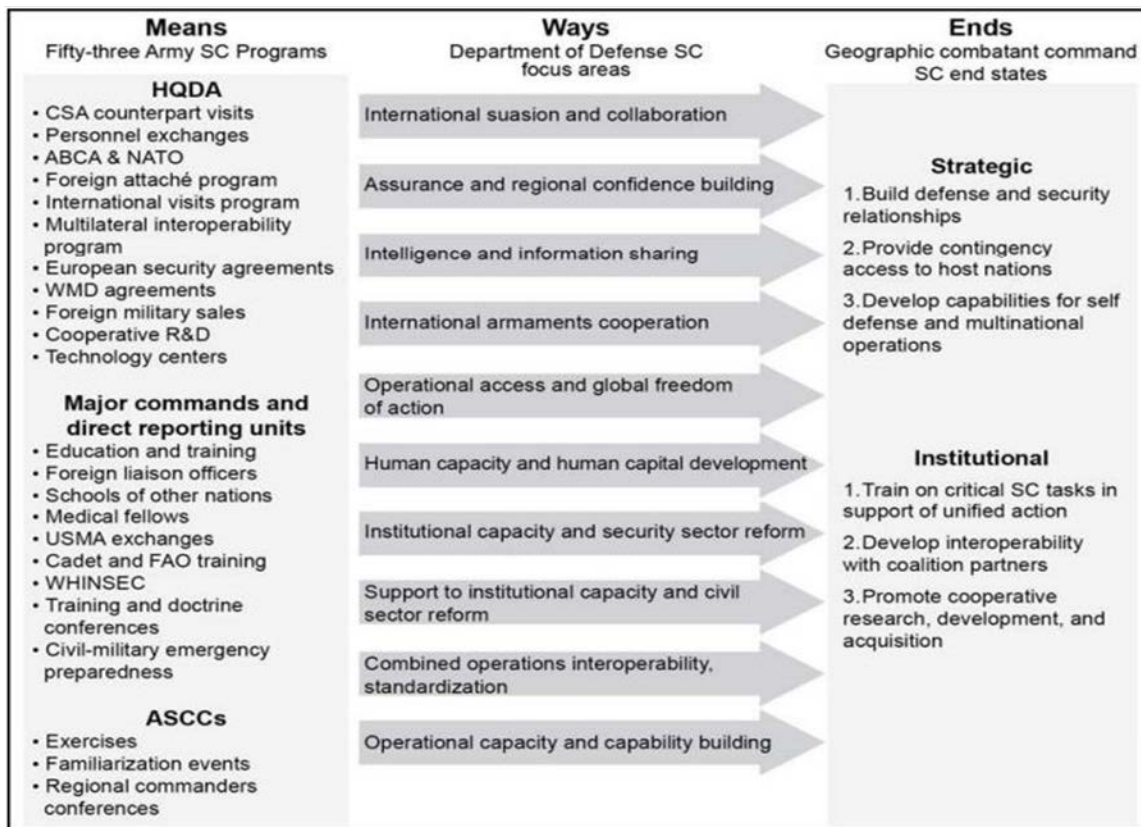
**Means**
Fifty-three Army SC Programs

**HQDA**
- CSA counterpart visits
- Personnel exchanges
- ABCA & NATO
- Foreign attaché program
- International visits program
- Multilateral interoperability program
- European security agreements
- WMD agreements
- Foreign military sales
- Cooperative R&D
- Technology centers

**Major commands and direct reporting units**
- Education and training
- Foreign liaison officers
- Schools of other nations
- Medical fellows
- USMA exchanges
- Cadet and FAO training
- WHINSEC
- Training and doctrine conferences
- Civil-military emergency preparedness

**ASCCs**
- Exercises
- Familiarization events
- Regional commanders conferences

**Ways**
Department of Defense SC focus areas

International suasion and collaboration

Assurance and regional confidence building

Intelligence and information sharing

International armaments cooperation

Operational access and global freedom of action

Human capacity and human capital development

Institutional capacity and security sector reform

Support to institutional capacity and civil sector reform

Combined operations interoperability, standardization

Operational capacity and capability building

**Ends**
Geographic combatant command SC end states

**Strategic**
1. Build defense and security relationships
2. Provide contingency access to host nations
3. Develop capabilities for self defense and multinational operations

**Institutional**
1. Train on critical SC tasks in support of unified action
2. Develop interoperability with coalition partners
3. Promote cooperative research, development, and acquisition